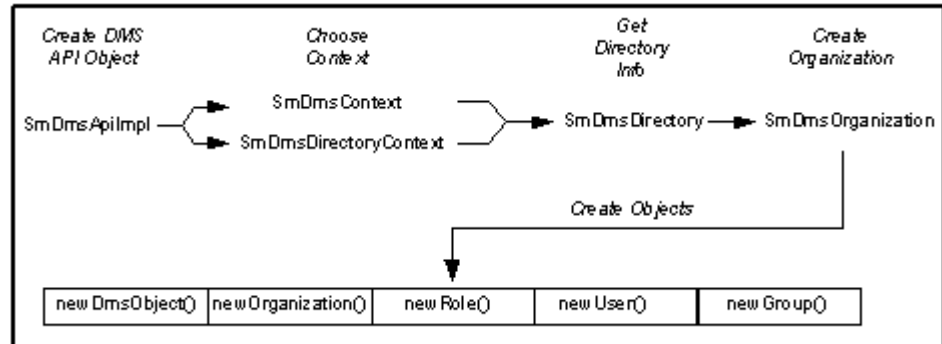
Create DMS API Object

Choose Context

Get Directory Info

Create Organization

SmDmsApiImpl

SmDmsContext

SmDmsDirectoryContext

SmDmsDirectory

SmDmsOrganization

Create Objects

| newDmsObject() | newOrganization() | newRole() | newUser() | newGroup() |
|---|---|---|---|---|